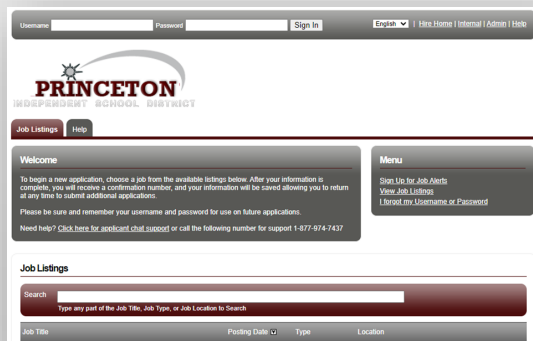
Username Password Sign In English | Hire Home | Internal | Admin | Help

PRINCETON
INDEPENDENT SCHOOL DISTRICT

Job Listings Help

Welcome

To begin a new application, choose a job from the available listings below. After your information is complete, you will receive a confirmation number, and your information will be saved allowing you to return at any time to submit additional applications.

Please be sure and remember your username and password for use on future applications.

Need help? Click here for applicant chat support or call the following number for support 1-877-974-7437

Menu

Sign Up for Job Alerts
View Job Listings
I forgot my Username or Password

Job Listings

Search
Type any part of the Job Title, Job Type, or Job Location to Search

Job Title Posting Date Type Location